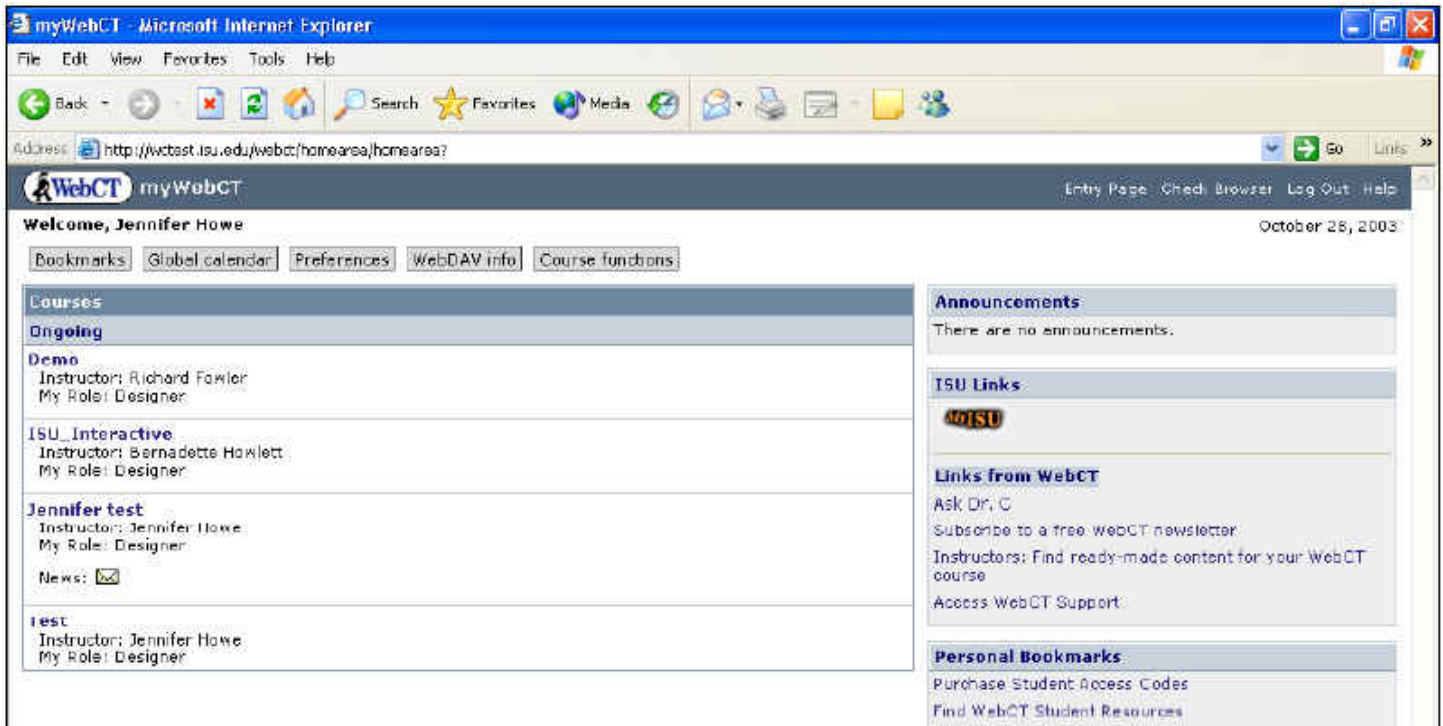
myWebCT - Microsoft Internet Explorer

File Edit View Favorites Tools Help

Back Search Favorites Media

Address http://wctest.isu.edu/webct/homearea/homearea?

Go Links

WebCT myWebCT

Entry Page Check Browser Log Out Help

Welcome, Jennifer Howe

October 28, 2003

Bookmarks Global calendar Preferences WebDAV info Course functions

Courses

Ongoing

Demo
Instructor: Richard Fowler
My Role: Designer

ISU_Interactive
Instructor: Bernadette Howlett
My Role: Designer

Jennifer test
Instructor: Jennifer Howe
My Role: Designer

News:

Test
Instructor: Jennifer Howe
My Role: Designer

Announcements

There are no announcements.

ISU Links

ISU

Links from WebCT

Ask Dr. C

Subscribe to a free WebCT newsletter

Instructors: Find ready-made content for your WebCT course

Access WebCT Support

Personal Bookmarks

Purchase Student Access Codes

Find WebCT Student Resources